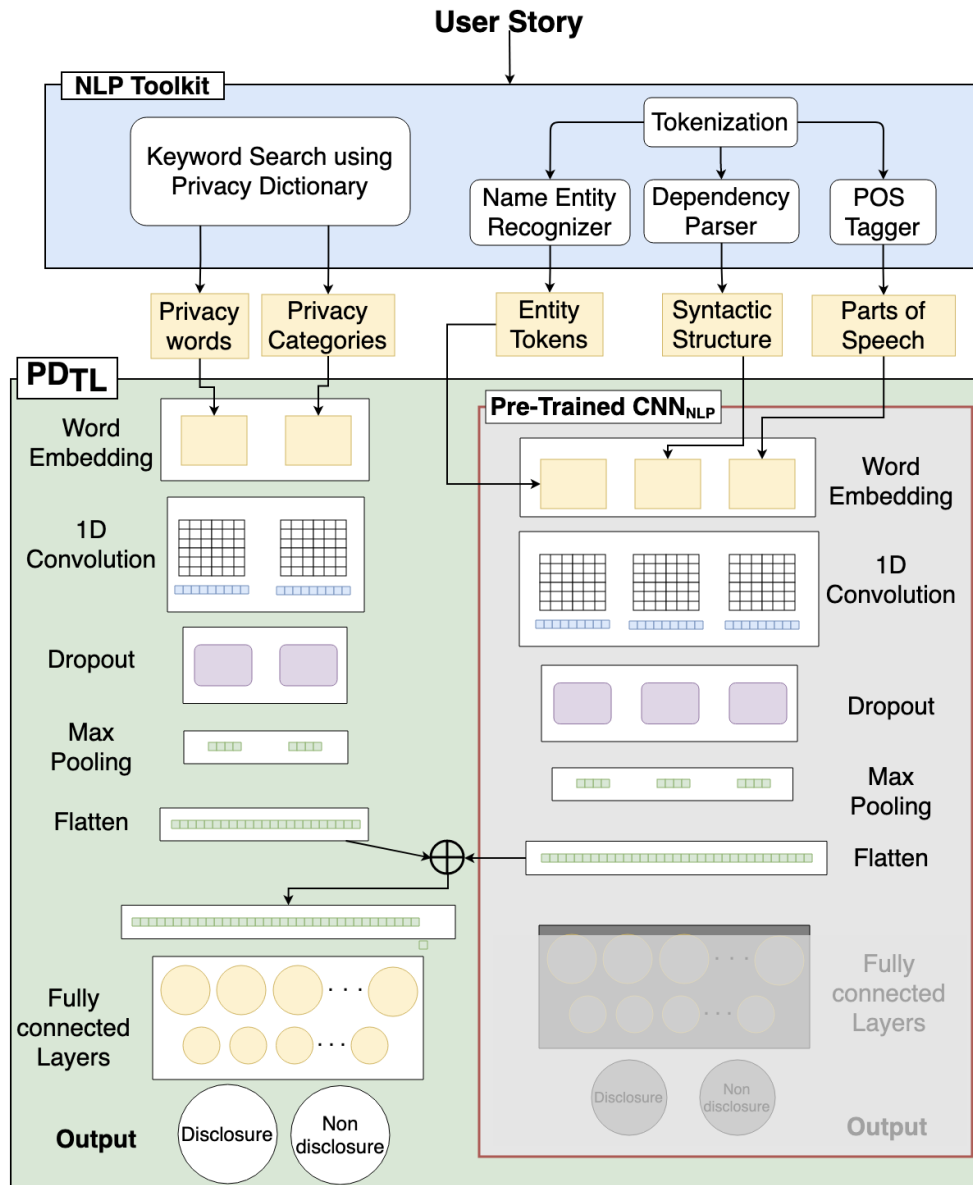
User Story

NLP Toolkit

Keyword Search using Privacy Dictionary

Tokenization

Name Entity Recognizer

Dependency Parser

POS Tagger

Privacy words

Privacy Categories

Entity Tokens

Syntactic Structure

Parts of Speech

$PD_{TL}$

Word Embedding

1D Convolution

Dropout

Max Pooling

Flatten

Fully connected Layers

Output

Disclosure

Non disclosure

Pre-Trained $CNN_{NLP}$

Word Embedding

1D Convolution

Dropout

Max Pooling

Flatten

Fully connected Layers

Disclosure

Non disclosure

Output